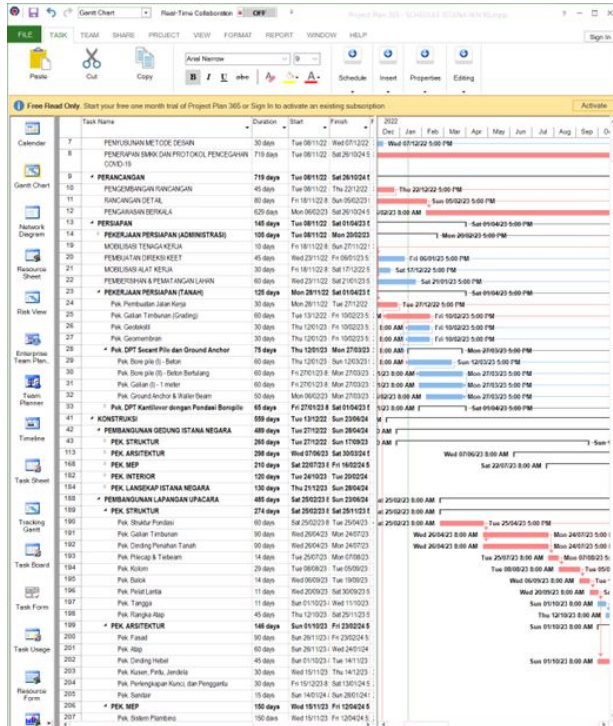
Gantt Chart | Real-Time Collaboration | OFF | Project Plan 365 - SCHEDULE STAMP NEW Mampu | ? | Sign In

FILE | TASK | TEAM | SHARE | PROJECT | VIEW | FORMAT | REPORT | WINDOW | HELP

Paste | Cut | Copy | Arial Narrow | 9 | B | I | U | abc | Schedule | Insert | Properties | Editing

Free Read Only. Start your free one month trial of Project Plan 365 or Sign In to activate an existing subscription | Activate

Calendar | Gantt Chart | Network Diagram | Resource Sheet | Risk View | Enterprise Team Plan | Team Planner | Timeline | Task Sheet | Tracking Gantt | Task Board | Task Form | Task Usage | Resource Form

| | Task Name | Duration | Start | Finish |
|---|---|---|---|---|
| 7 | PENYUSUNAN METODE DESAIN | 30 days | Tue 08/11/22 | Wed 07/12/22 |
| 8 | PENERAPAN SMKK DAN PROTOKOL PENCEGAHAN COVID-19 | 719 days | Tue 08/11/22 | Sat 26/10/24 |
| 9 | PERANCANGAN | 719 days | Tue 08/11/22 | Sat 26/10/24 |
| 10 | PENGEMBANGAN RANCANGAN | 45 days | Tue 08/11/22 | Thu 22/12/22 |
| 11 | RANCANGAN DETAIL | 90 days | Fri 18/11/22 | Sun 05/02/23 |
| 12 | PENGARAHAN BERKALA | 629 days | Mon 06/02/23 | Sat 26/10/24 |
| 13 | PERSIAPAN | 145 days | Tue 08/11/22 | Sat 01/04/23 |
| 14 | PEKERJAAN PERSIAPAN (ADMINISTRASI) | 105 days | Tue 08/11/22 | Mon 20/02/23 |
| 19 | MOBILISASI TENAGA KERJA | 10 days | Fri 18/11/22 | Sun 27/11/22 |
| 20 | PEMBUATAN DIREKSI KEET | 45 days | Wed 23/11/22 | Fri 06/01/23 |
| 21 | MOBILISASI ALAT KERJA | 30 days | Fri 18/11/22 | Sat 17/12/22 |
| 22 | PEMBERSIHAN & PEMATANGAN LAHAN | 60 days | Wed 23/11/22 | Sat 21/01/23 |
| 23 | PEKERJAAN PERSIAPAN (TANAH) | 125 days | Mon 28/11/22 | Sat 01/04/23 |
| 24 | Pek. Pembuatan Jalan Kerja | 30 days | Mon 28/11/22 | Tue 27/12/22 |
| 25 | Pek. Galian Timbunan (Grading) | 60 days | Tue 13/12/22 | Fri 10/02/23 |
| 26 | Pek. Geoteksil | 30 days | Thu 12/01/23 | Fri 10/02/23 |
| 27 | Pek. Geomembran | 30 days | Thu 12/01/23 | Fri 10/02/23 |
| 28 | Pek. DPT Secant Pile dan Ground Anchor | 75 days | Thu 12/01/23 | Mon 27/03/23 |
| 29 | Pek. Bore pile (I) - Beton | 60 days | Thu 12/01/23 | Sun 12/03/23 |
| 30 | Pek. Bore pile (II) - Beton Bertulang | 60 days | Fri 27/01/23 | Mon 27/03/23 |
| 31 | Pek. Galian (I) - 1 meter | 60 days | Fri 27/01/23 | Mon 27/03/23 |
| 32 | Pek. Ground Anchor & Waller Beam | 50 days | Mon 06/02/23 | Mon 27/03/23 |
| 33 | Pek. DPT Kantilever dengan Pondasi Borepile | 65 days | Fri 27/01/23 | Sat 01/04/23 |
| 41 | KONSTRUKSI | 559 days | Tue 13/12/22 | Sun 23/06/24 |
| 42 | PEMBANGUNAN GEDUNG ISTANA NEGARA | 489 days | Tue 27/12/22 | Sun 28/04/24 |
| 43 | PEK. STRUKTUR | 265 days | Tue 27/12/22 | Sun 17/09/23 |
| 113 | PEK. ARSITEKTUR | 298 days | Wed 07/06/23 | Sat 30/03/24 |
| 168 | PEK. MEP | 219 days | Sat 22/07/23 | Fri 26/02/24 |
| 175 | PEK. INTERIOR | 120 days | Tue 24/10/23 | Tue 20/02/24 |
| 181 | PEK. LANSEKAP ISTANA NEGARA | 130 days | Thu 21/12/23 | Sun 28/04/24 |
| 188 | PEMBANGUNAN LAPANGAN UPACARA | 485 days | Sat 25/02/23 | Sun 23/06/24 |
| 189 | PEK. STRUKTUR | 274 days | Sat 25/02/23 | Sat 25/11/23 |
| 190 | Pek. Struktur Pondasi | 60 days | Sat 25/02/23 | Tue 25/04/23 |
| 191 | Pek. Galian Timbunan | 90 days | Wed 26/04/23 | Mon 24/07/23 |
| 192 | Pek. Dinding Penahan Tanah | 90 days | Wed 26/04/23 | Mon 24/07/23 |
| 193 | Pek. Pilecap & Tiebeam | 14 days | Tue 25/07/23 | Mon 07/08/23 |
| 194 | Pek. Kolom | 29 days | Tue 08/08/23 | Tue 05/09/23 |
| 195 | Pek. Balok | 14 days | Wed 06/09/23 | Tue 19/09/23 |
| 196 | Pek. Pelat Lantai | 11 days | Wed 20/09/23 | Sat 30/09/23 |
| 197 | Pek. Tangga | 11 days | Sun 01/10/23 | Wed 11/10/23 |
| 198 | Pek. Rangka Atap | 45 days | Thu 12/10/23 | Sat 25/11/23 |
| 199 | PEK. ARSITEKTUR | 146 days | Sun 01/10/23 | Fri 23/02/24 |
| 200 | Pek. Fasad | 90 days | Sun 26/11/23 | Fri 23/02/24 |
| 201 | Pek. Atap | 60 days | Sun 26/11/23 | Wed 24/01/24 |
| 202 | Pek. Dinding Hebel | 45 days | Sun 01/10/23 | Tue 14/11/23 |
| 203 | Pek. Kusen, Pintu, Jendela | 30 days | Wed 15/11/23 | Thu 14/12/23 |
| 204 | Pek. Perlengkapan Kunci, dan Penggantu | 30 days | Fri 15/12/23 | Sat 13/01/24 |
| 205 | Pek. Sandair | 15 days | Sun 14/01/24 | Sun 28/01/24 |
| 206 | PEK. MEP | 150 days | Wed 15/11/23 | Fri 12/04/24 |
| 207 | Pek. Sistem Plambing | 150 days | Wed 15/11/23 | Fri 12/04/24 |

2022 | Dec | Jan | Feb | Mar | Apr | May | Jun | Jul | Aug | Sep | O

Wed 07/12/22 5:00 PM
Thu 22/12/22 5:00 PM
Sun 05/02/23 5:00 PM
6/02/23 8:00 AM
Sat 01/04/23 5:00 PM
Mon 20/02/23 5:00 PM
Fri 06/01/23 5:00 PM
Sat 17/12/22 5:00 PM
Sat 21/01/23 5:00 PM
Sat 01/04/23 5:00 PM
Tue 27/12/22 5:00 PM
Fri 10/02/23 5:00 PM
Fri 10/02/23 5:00 PM
Fri 10/02/23 5:00 PM
Mon 27/03/23 5:00 PM
Sun 12/03/23 5:00 PM
1/23 8:00 AM | Mon 27/03/23 5:00 PM
1/23 8:00 AM | Mon 27/03/23 5:00 PM
2/23 8:00 AM | Mon 27/03/23 5:00 PM
Sat 01/04/23 5:00 PM
Sun
Wed 07/06/23 8:00 AM
Sat 22/07/23 8:00 AM
at 25/02/23 8:00 AM
at 25/02/23 8:00 AM
at 25/02/23 8:00 AM | Tue 25/04/23 5:00 PM
Wed 26/04/23 8:00 AM | Mon 24/07/23 5:00 PM
Wed 26/04/23 8:00 AM | Mon 24/07/23 5:00 PM
Tue 25/07/23 8:00 AM | Mon 07/08/23
Tue 08/08/23 8:00 AM | Tue 05/0
Wed 06/09/23 8:00 AM | Tue
Wed 20/09/23 8:00 AM | Sa
Sun 01/10/23 8:00 AM
Thu 12/10/23 8:00 AM
Sun 01/10/23 8:00 AM
Sun 01/10/23 8:00 AM